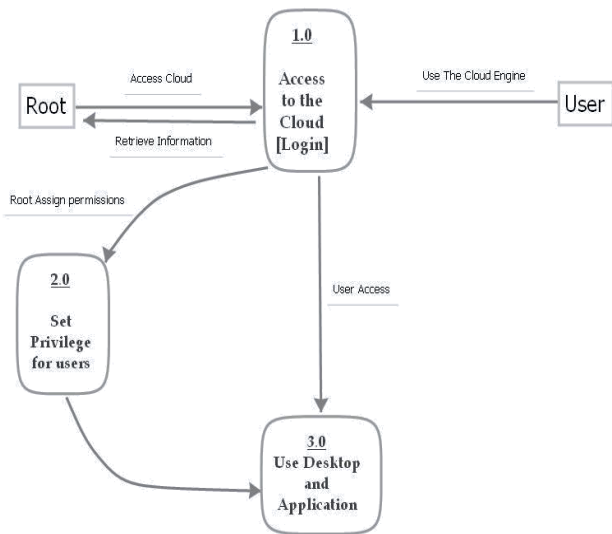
1.0

Access to the Cloud [Login]

Access Cloud

Root

Retrieve Information

Use The Cloud Engine

User

Root Assign permissions

2.0

Set Privilege for users

User Access

3.0
Use Desktop and Application